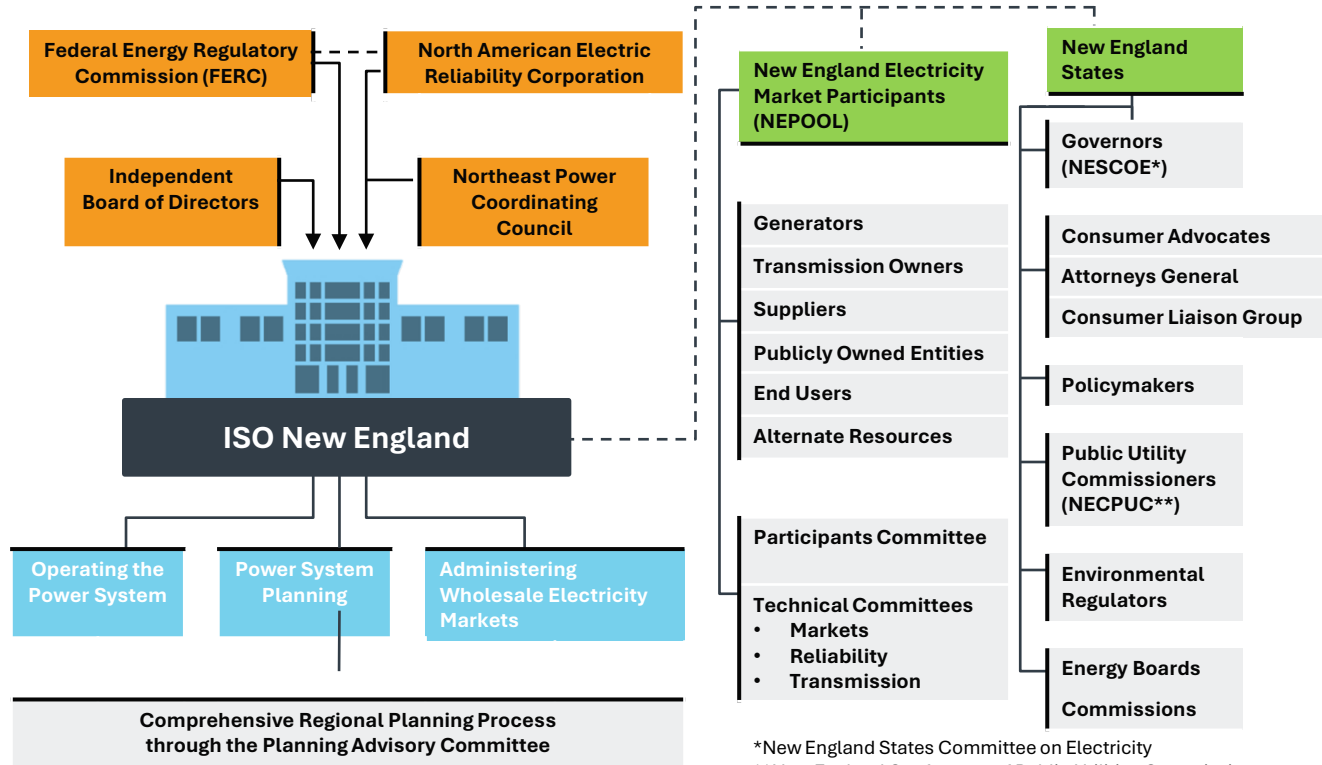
Federal Energy Regulatory Commission (FERC)

North American Electric Reliability Corporation

Independent Board of Directors

Northeast Power Coordinating Council

ISO New England

Operating the Power System

Power System Planning

Administering Wholesale Electricity Markets

Comprehensive Regional Planning Process through the Planning Advisory Committee

New England Electricity Market Participants (NEPOOL)

Generators

Transmission Owners

Suppliers

Publicly Owned Entities

End Users

Alternate Resources

Participants Committee

Technical Committees
• Markets
• Reliability
• Transmission

New England States

Governors (NESCOE*)

Consumer Advocates

Attorneys General

Consumer Liaison Group

Policymakers

Public Utility Commissioners (NECPUC**)

Environmental Regulators

Energy Boards

Commissions

*New England States Committee on Electricity
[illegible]